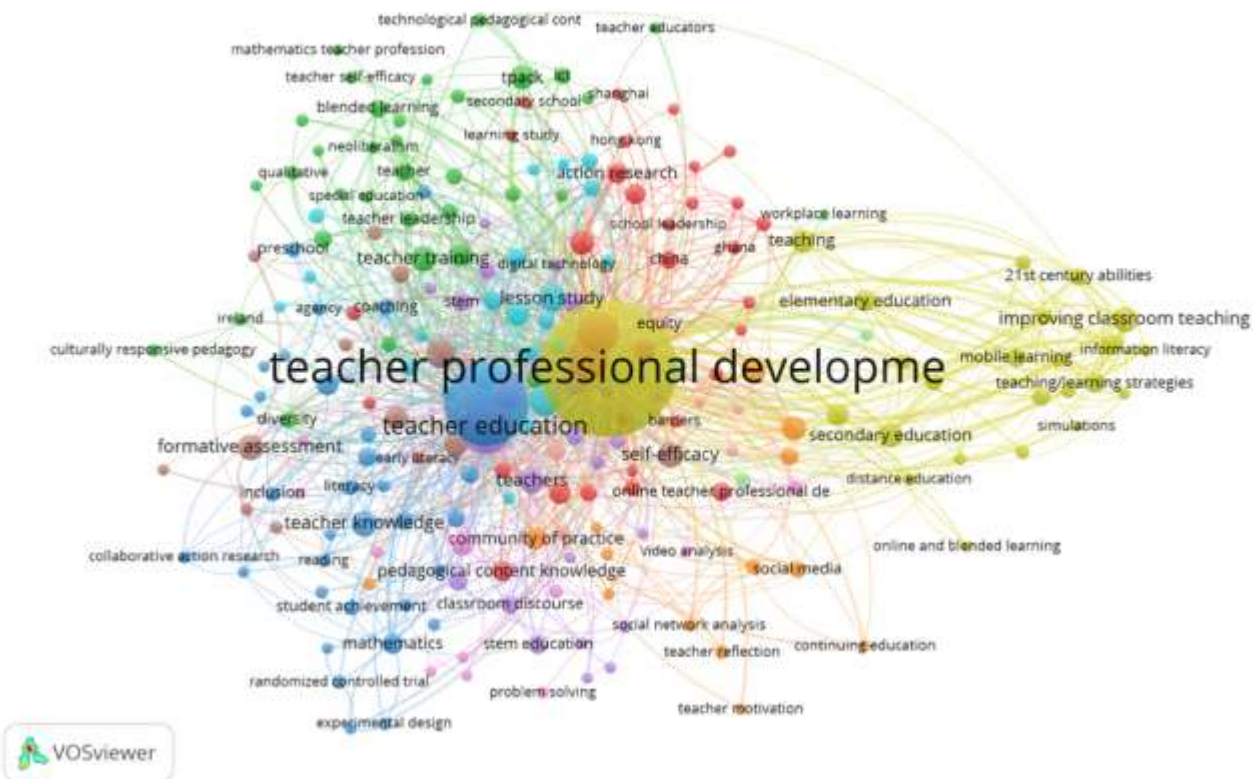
technological pedagogical cont
teacher educators
mathematics teacher profession
teacher self-efficacy
tpack
ict
shanghai
blended learning
secondary school
learning study
hong kong
neoliberalism
qualitative
teacher
action research
special education
teacher leadership
school leadership
workplace learning
preschool
teacher training
digital technology
china
ghana
teaching
21st century abilities
agency
coaching
stem
lesson study
elementary education
ireland
equity
improving classroom teaching
culturally responsive pedagogy
mobile learning
information literacy
teacher professional developme
teaching/learning strategies
diversity
barriers
teacher education
secondary education
simulations
formative assessment
self-efficacy
early literacy
teachers
distance education
inclusion
literacy
online teacher professional de
teacher knowledge
community of practice
online and blended learning
collaborative action research
reading
video analysis
pedagogical content knowledge
social media
student achievement
classroom discourse
social network analysis
mathematics
stem education
teacher reflection
continuing education
randomized controlled trial
problem solving
teacher motivation
experimental design
VOSviewer